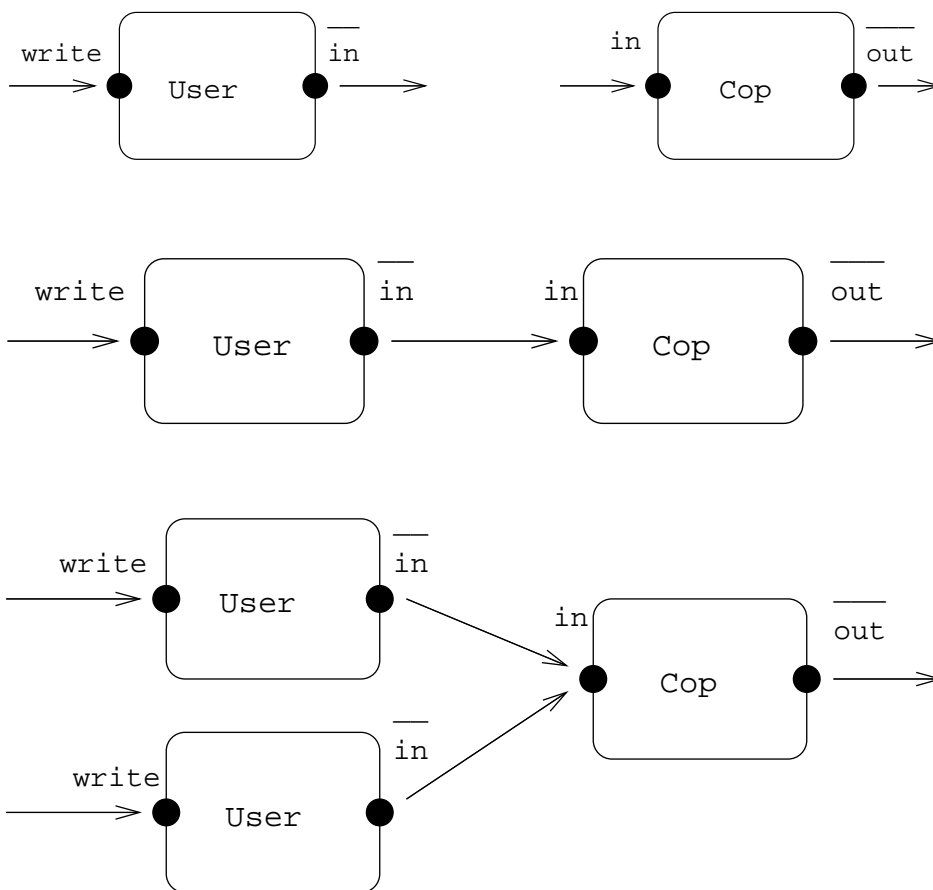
write User $\overline{\text{in}}$

in Cop $\overline{\text{out}}$

write User $\overline{\text{in}}$ in Cop $\overline{\text{out}}$

write User $\overline{\text{in}}$

in Cop $\overline{\text{out}}$

write User $\overline{\text{in}}$